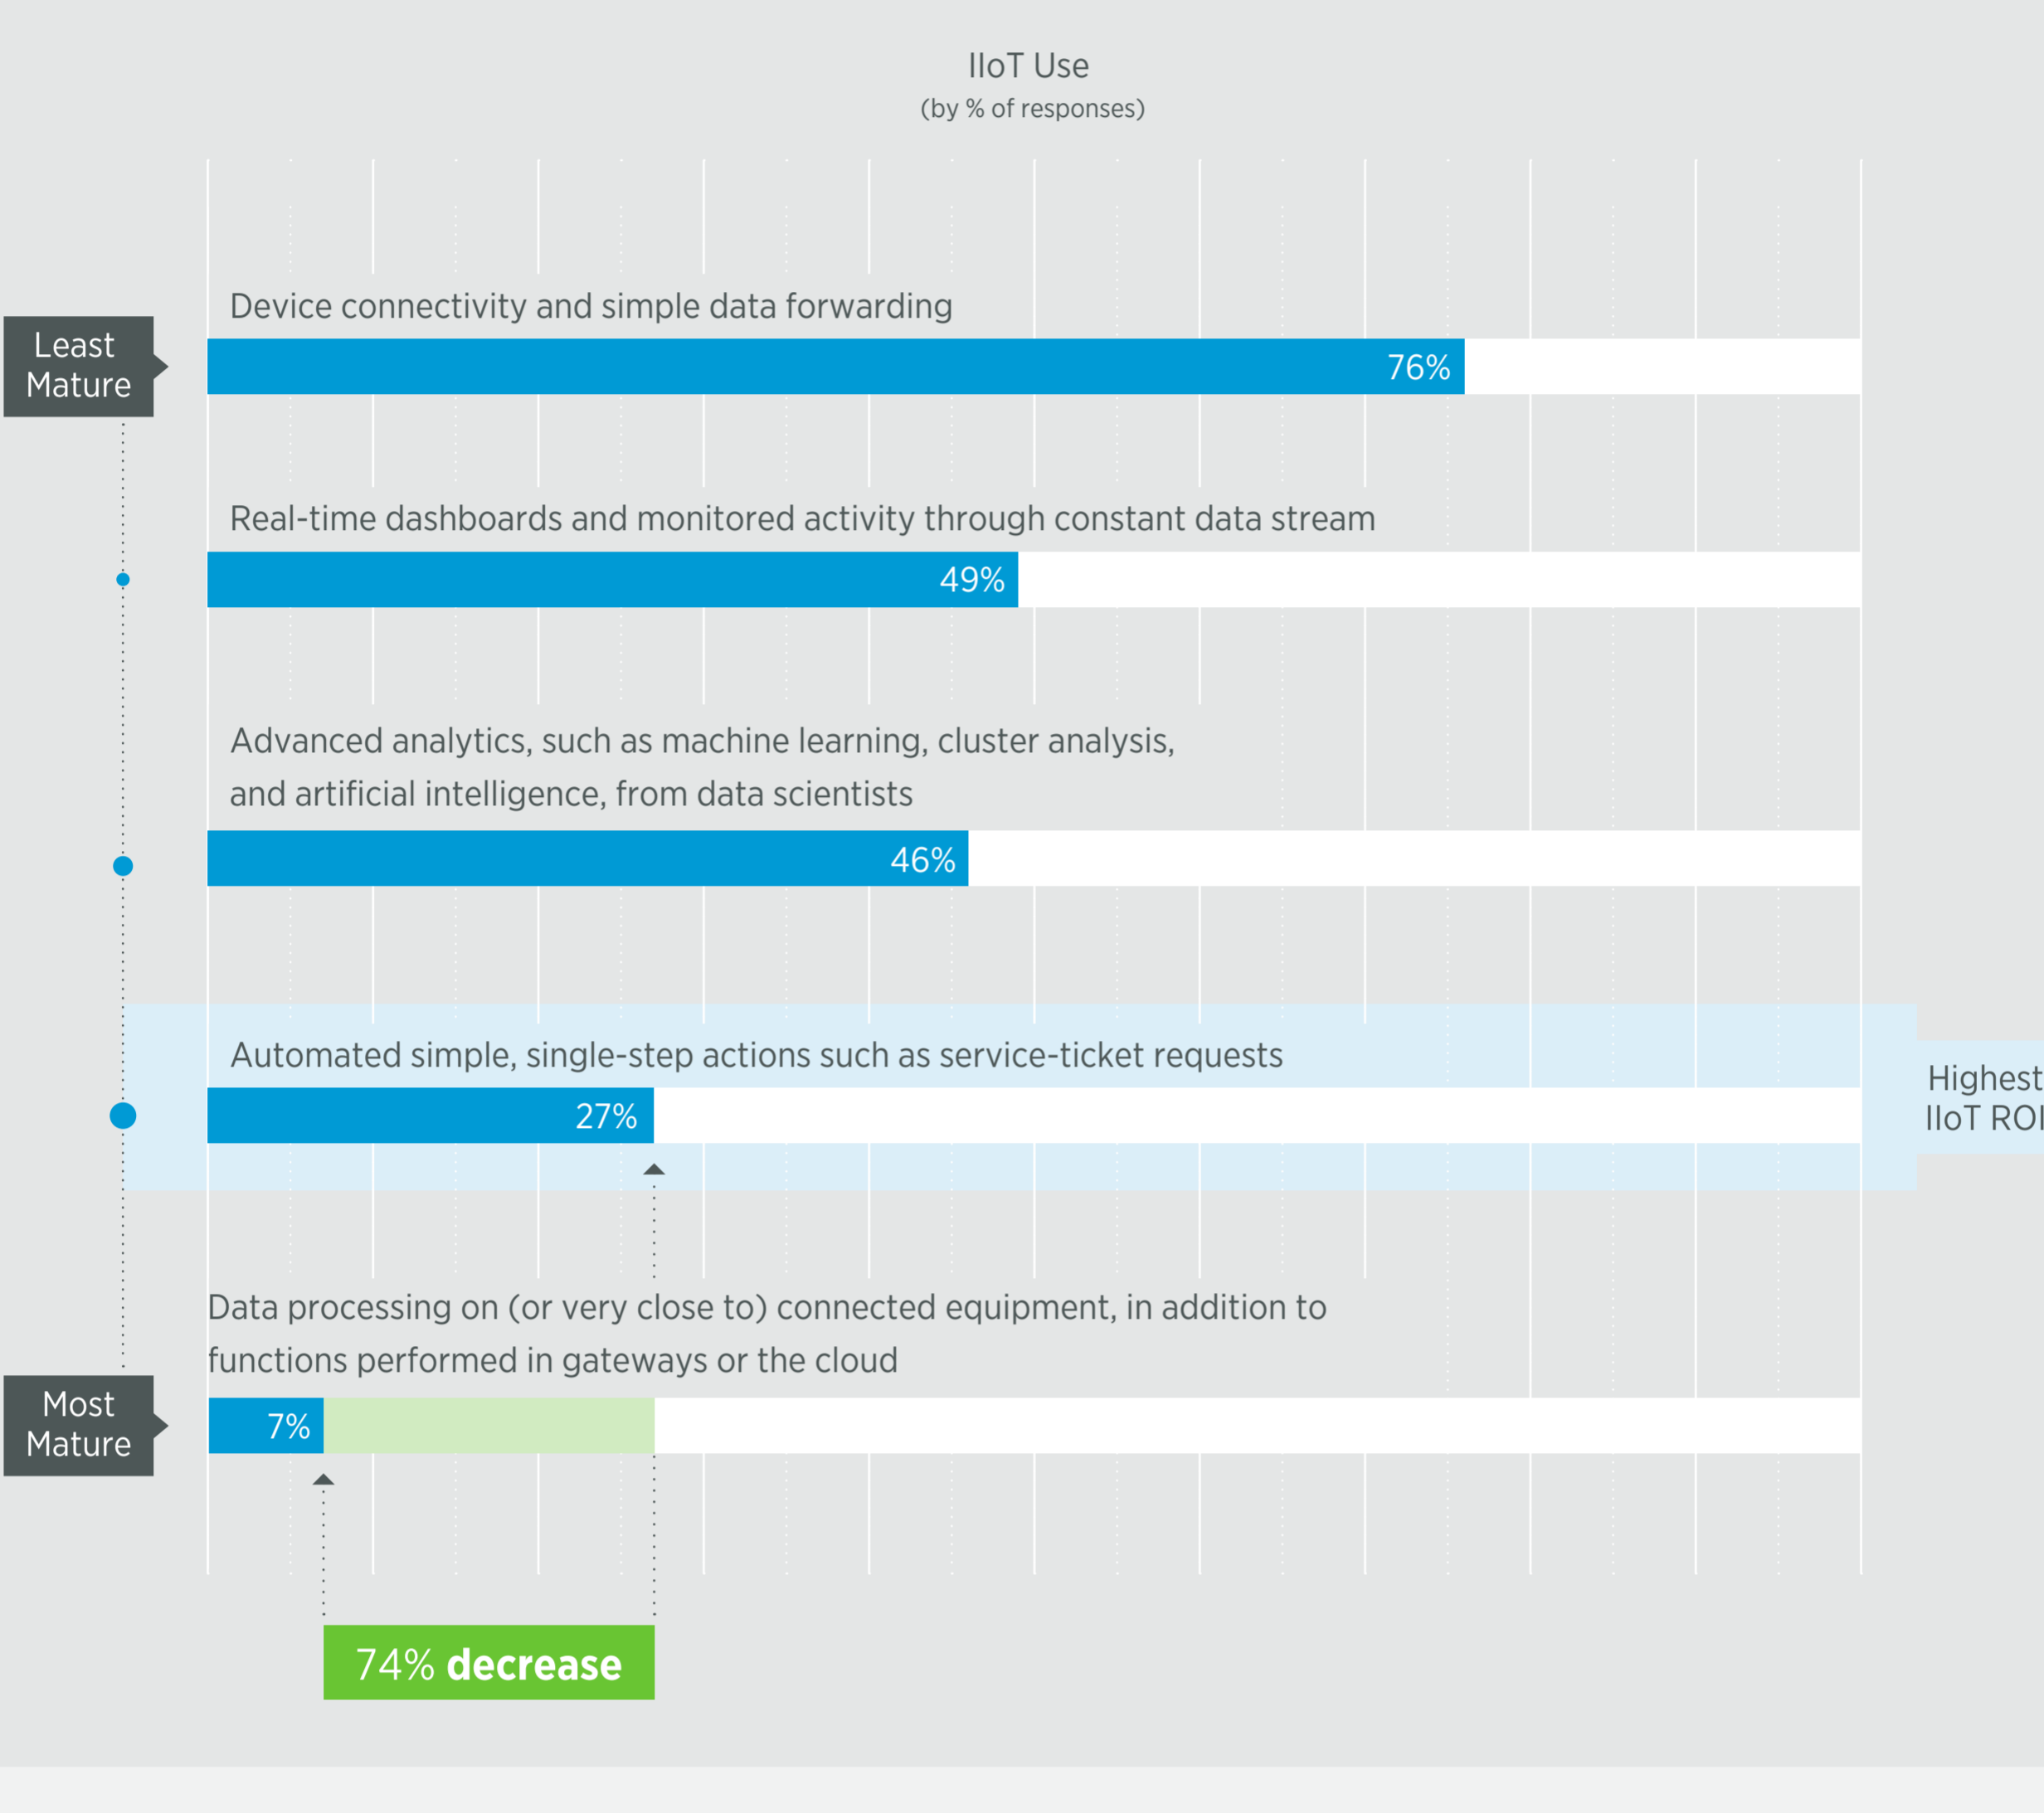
IIoT Use
(by % of responses)

Least Mature

Device connectivity and simple data forwarding

76%

Real-time dashboards and monitored activity through constant data stream

49%

Advanced analytics, such as machine learning, cluster analysis, and artificial intelligence, from data scientists

46%

Automated simple, single-step actions such as service-ticket requests

27%

Highest IIoT ROI

Data processing on (or very close to) connected equipment, in addition to functions performed in gateways or the cloud

Most Mature

7%

74% decrease